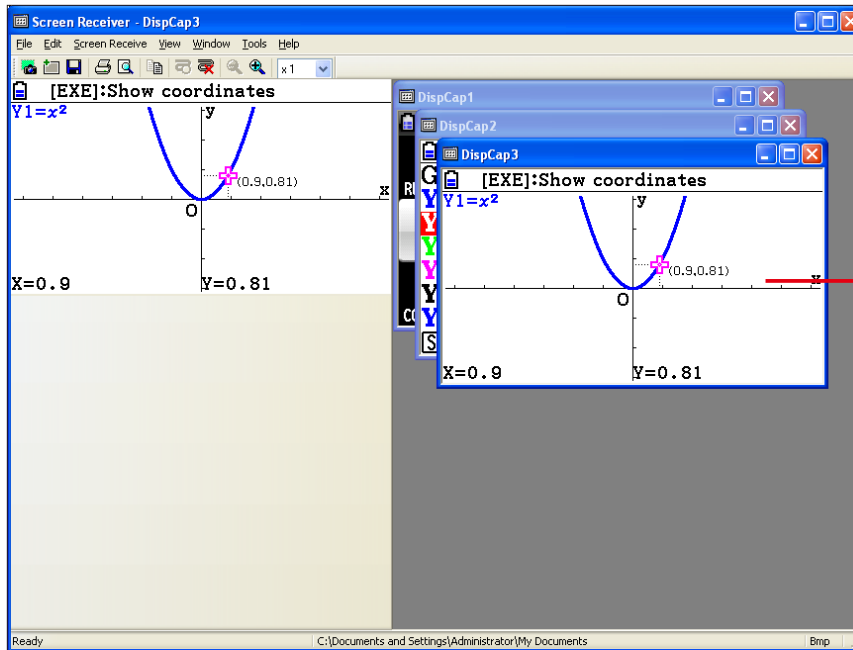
Screen Receiver - DispCap3

File Edit Screen Receive View Window Tools Help

x 1

[EXE]:Show coordinates

Y1=$x^2$

y

(0.9,0.81)

x

O

X=0.9

Y=0.81

DispCap1

DispCap2

DispCap3

[EXE]:Show coordinates

Y1=$x^2$

y

(0.9,0.81)

x

O

X=0.9

Y=0.81

Ready

C:\Documents and Settings\Administrator\My Documents

Bmp